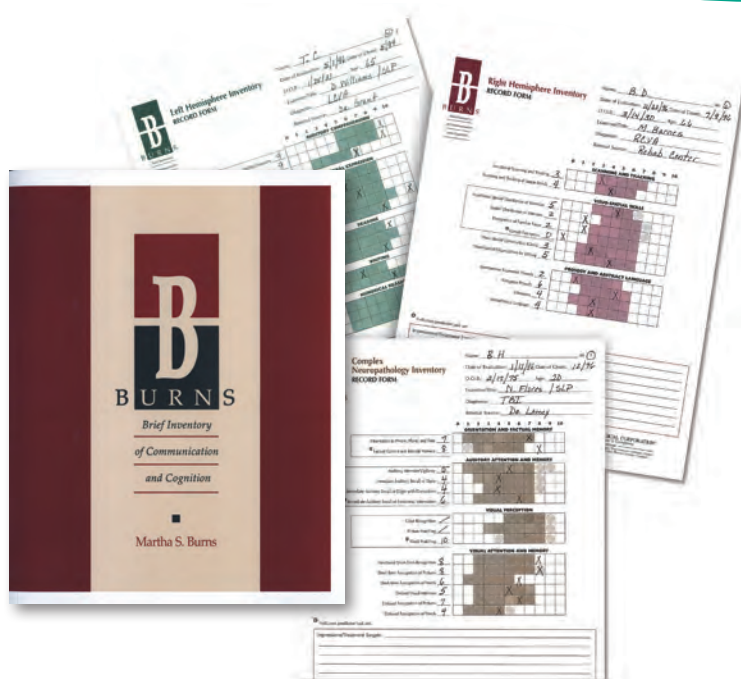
B
BURNS
Brief Inventory of Communication and Cognition
Martha S. Burns

B
BURNS
Left Hemisphere Inventory
RECORD FORM
Name: T.C.
Date of Evaluation: 8/1/96
D.O.B.: 1/31/51 Age: 45
Examiner/Title: D. Williams / SLP
Diagnosis: LCVA
Referral Source: Dr. Grant
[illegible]
READING
WRITING
NUMERICAL REASONING

B
BURNS
Right Hemisphere Inventory
RECORD FORM
Name: B.D.
Date of Evaluation: 2/22/96 Date of Onset: 2/8/96
D.O.B.: 8/14/30 Age: 66
Examiner/Title: M. Barnes
Diagnosis: RCVA
Referral Source: Rehab Center
SCANNING AND TRACKING
VISUOSPATIAL SKILLS
PROSODY AND ABSTRACT LANGUAGE

Complex Neuropathology Inventory
RECORD FORM
Name: B.H.
Date of Evaluation: 1/11/96 Date of Onset: 12/96
D.O.B.: 2/17/75 Age: 20
Examiner/Title: N. Flores / SLP
Diagnosis: TBI
Referral Source: Dr. Laney
ORIENTATION AND FACTUAL MEMORY
AUDITORY ATTENTION AND MEMORY
VISUAL PERCEPTION
VISUAL ATTENTION AND MEMORY
Impressions/Treatment Targets: